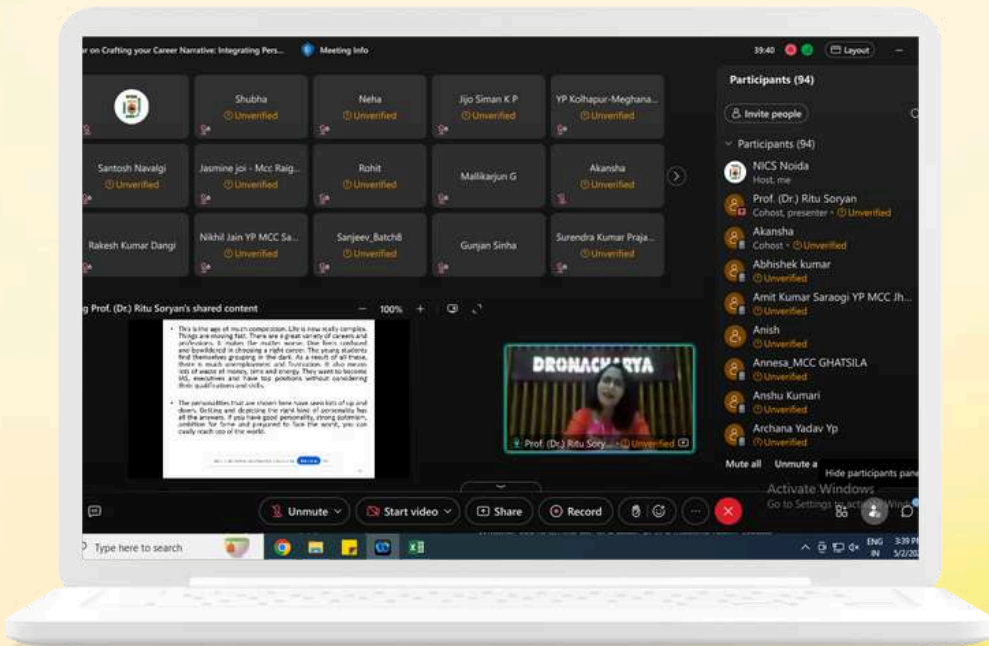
r on Crafting your Career Narrative: Integrating Pers... Meeting Info

39:40 Layout

Shubha
Unverified

Neha
Unverified

Jijo Siman K P
Unverified

YP Kolhapur-Meghana...
Unverified

Santosh Navalgi
Unverified

Jasmine joi - Mcc Raig...
Unverified

Rohit
Unverified

Mallikarjun G

Akansha
Unverified

Rakesh Kumar Dangi

Nikhil Jain YP MCC Sa...
Unverified

Sanjeev_Batch8
Unverified

Gunjan Sinha

Surendra Kumar Praja...
Unverified

g Prof. (Dr.) Ritu Soryan's shared content — 100% +

• This is the age of much competition. Life is now really complex. Things are moving fast. There are a great variety of careers and professions. It makes the matter worse. One feels confused and bewildered in choosing a right career. The young students find themselves groping in the dark. As a result of all these, there is much unemployment and frustration. It also means lots of waste of money, time and energy. They want to become IAS, executives and have top positions without considering their qualifications and skills.

• The personalities that are shown here have seen lots of up and down. Getting and displaying the right kind of personality has all the answers. If you have good personality, strong potential, ambition for fame and prepared to face the world, you can easily reach top of the world.

DRONACHARYA

Prof. (Dr.) Ritu Sory... Unverified

Participants (94)

Invite people

Participants (94)

NICS Noida
Host, me

Prof. (Dr.) Ritu Soryan
Cohost, presenter • Unverified

Akansha
Cohost • Unverified

Abhishek kumar
Unverified

Amit Kumar Saraogi YP MCC Jh...
Unverified

Anish
Unverified

Annesa_MCC GHATSILA
Unverified

Anshu Kumari
Unverified

Archana Yadav Yp
Unverified

Mute all Unmute a

Hide participants pane

Activate Windows
Go to Settings to activate Windows.

Unmute Start video Share Record

Type here to search

ENG IN 3:39 P 5/2/2